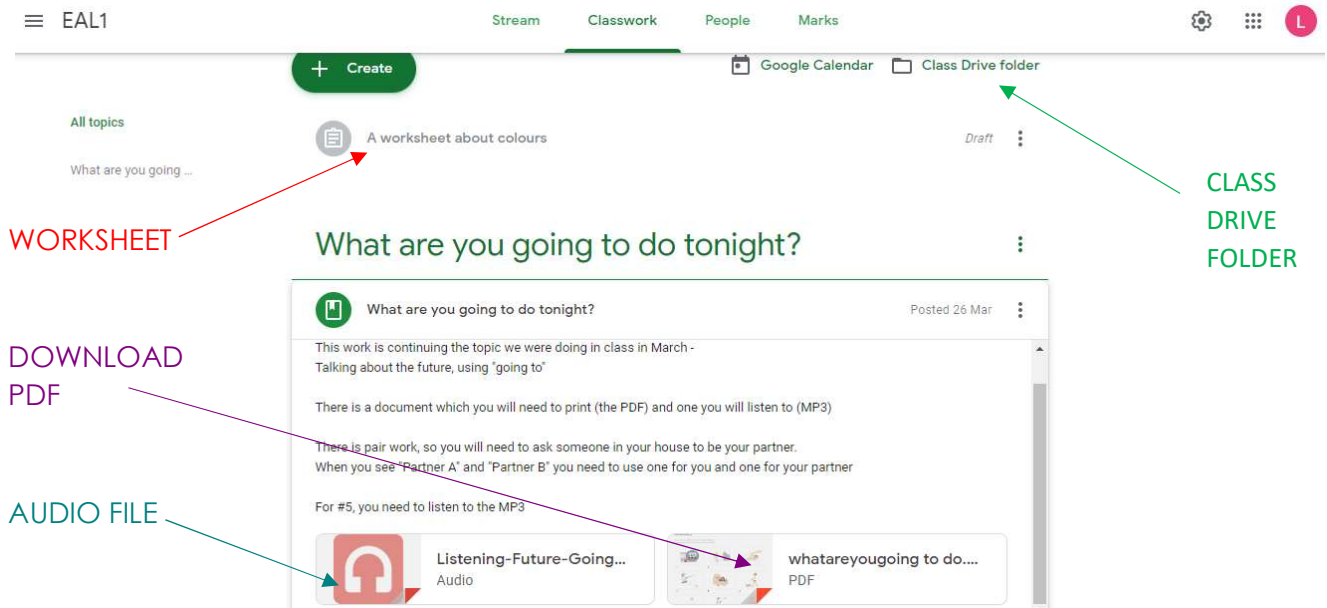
EAL1

Stream Classwork People Marks

L

Create

Google Calendar Class Drive folder

All topics

What are you going ...

A worksheet about colours

Draft

CLASS DRIVE FOLDER

WORKSHEET

What are you going to do tonight?

What are you going to do tonight?

Posted 26 Mar

DOWNLOAD PDF

This work is continuing the topic we were doing in class in March - Talking about the future, using "going to"

There is a document which you will need to print (the PDF) and one you will listen to (MP3)

There is pair work, so you will need to ask someone in your house to be your partner.
When you see "Partner A" and "Partner B" you need to use one for you and one for your partner

For #5, you need to listen to the MP3

AUDIO FILE

Listening-Future-Going...
Audio

whatareyougoing to do....
PDF